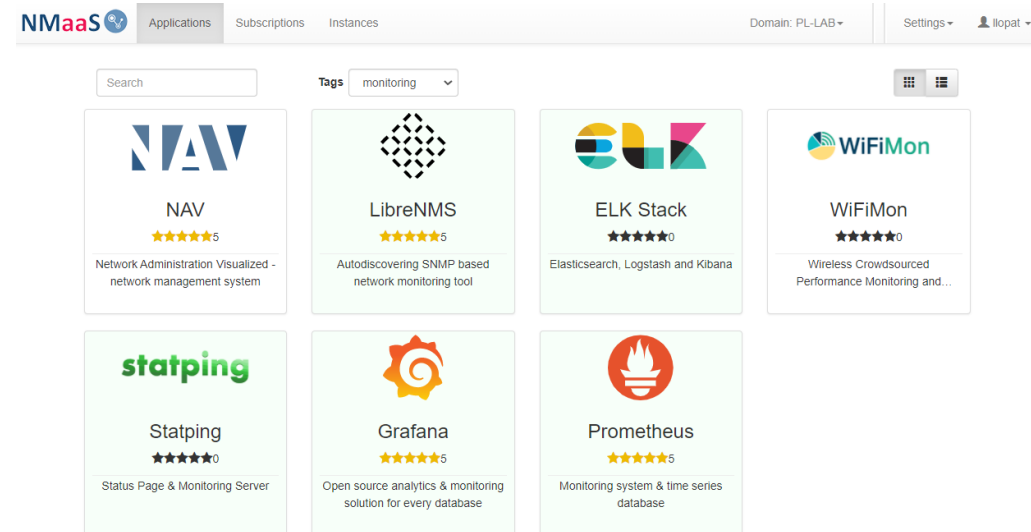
NMaaS Applications Subscriptions Instances Domain: PL-LAB Settings llopat

Search

Tags monitoring

NAV

NAV
★★★★★5
Network Administration Visualized - network management system

LibreNMS
★★★★★5
Autodiscovering SNMP based network monitoring tool

ELK

ELK Stack
★★★★★0
Elasticsearch, Logstash and Kibana

WiFiMon

WiFiMon
★★★★★0
Wireless Crowdsourced Performance Monitoring and...

statping

Statping
★★★★★0
Status Page & Monitoring Server

Grafana
★★★★★5
Open source analytics & monitoring solution for every database

Prometheus
★★★★★5
Monitoring system & time series database